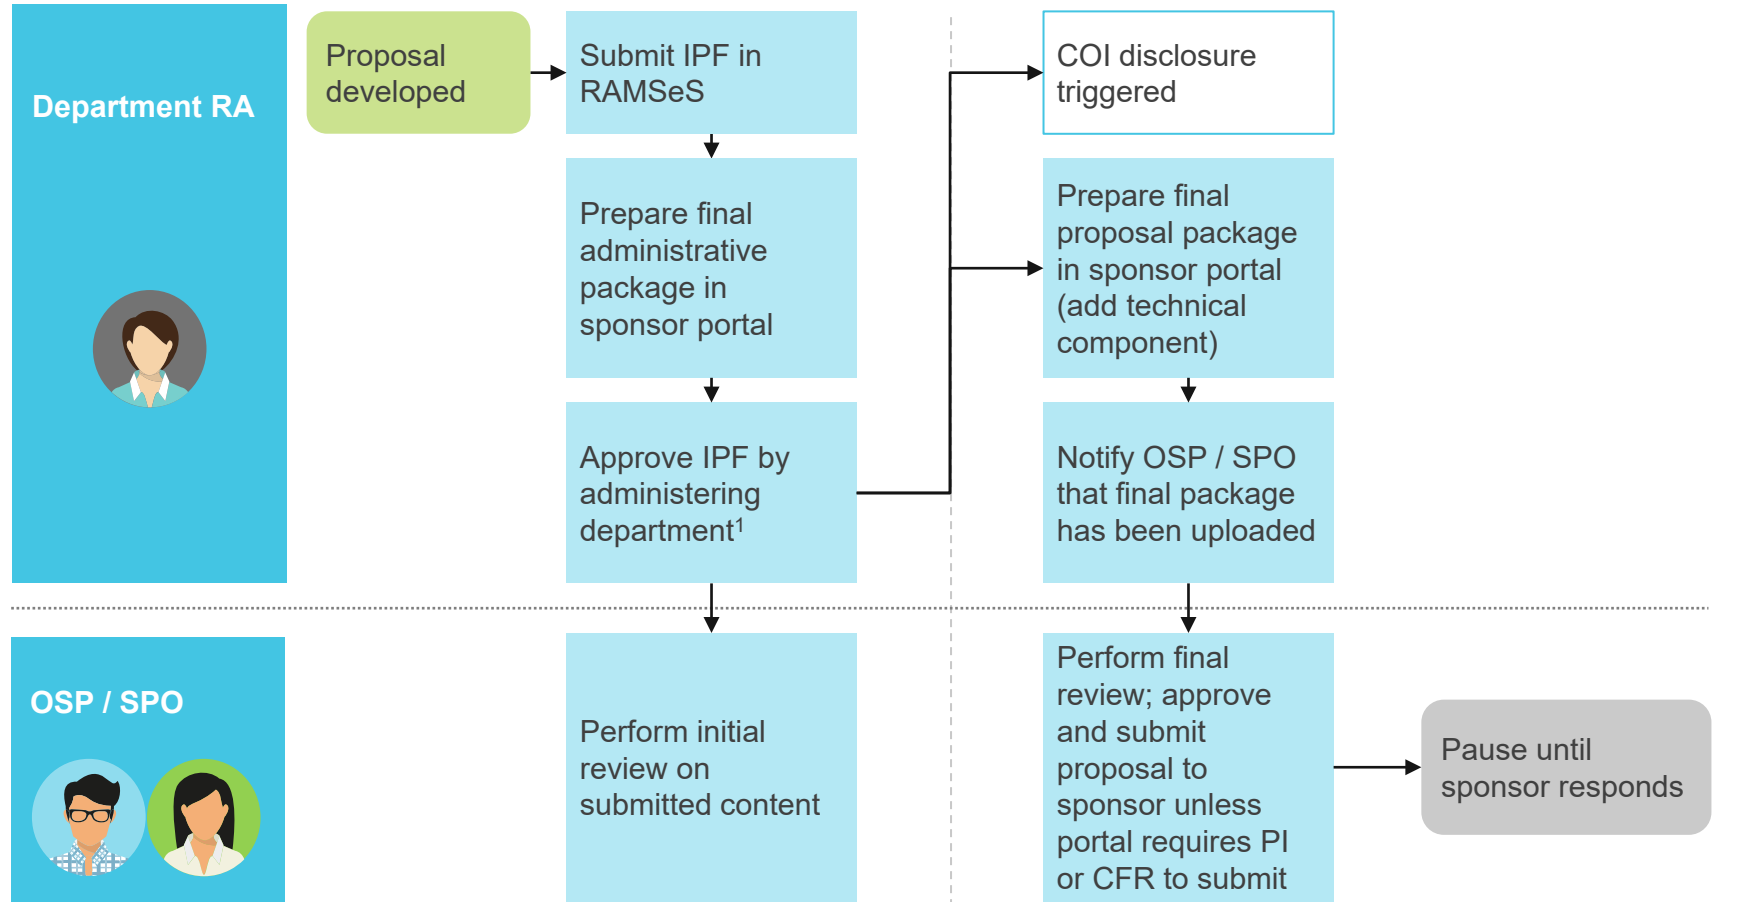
Department RA

Proposal developed

Submit IPF in RAMSeS

Prepare final administrative package in sponsor portal

Approve IPF by administering department$^1$

COI disclosure triggered

Prepare final proposal package in sponsor portal (add technical component)

Notify OSP / SPO that final package has been uploaded

OSP / SPO

Perform initial review on submitted content

Perform final review; approve and submit proposal to sponsor unless portal requires PI or CFR to submit

Pause until sponsor responds